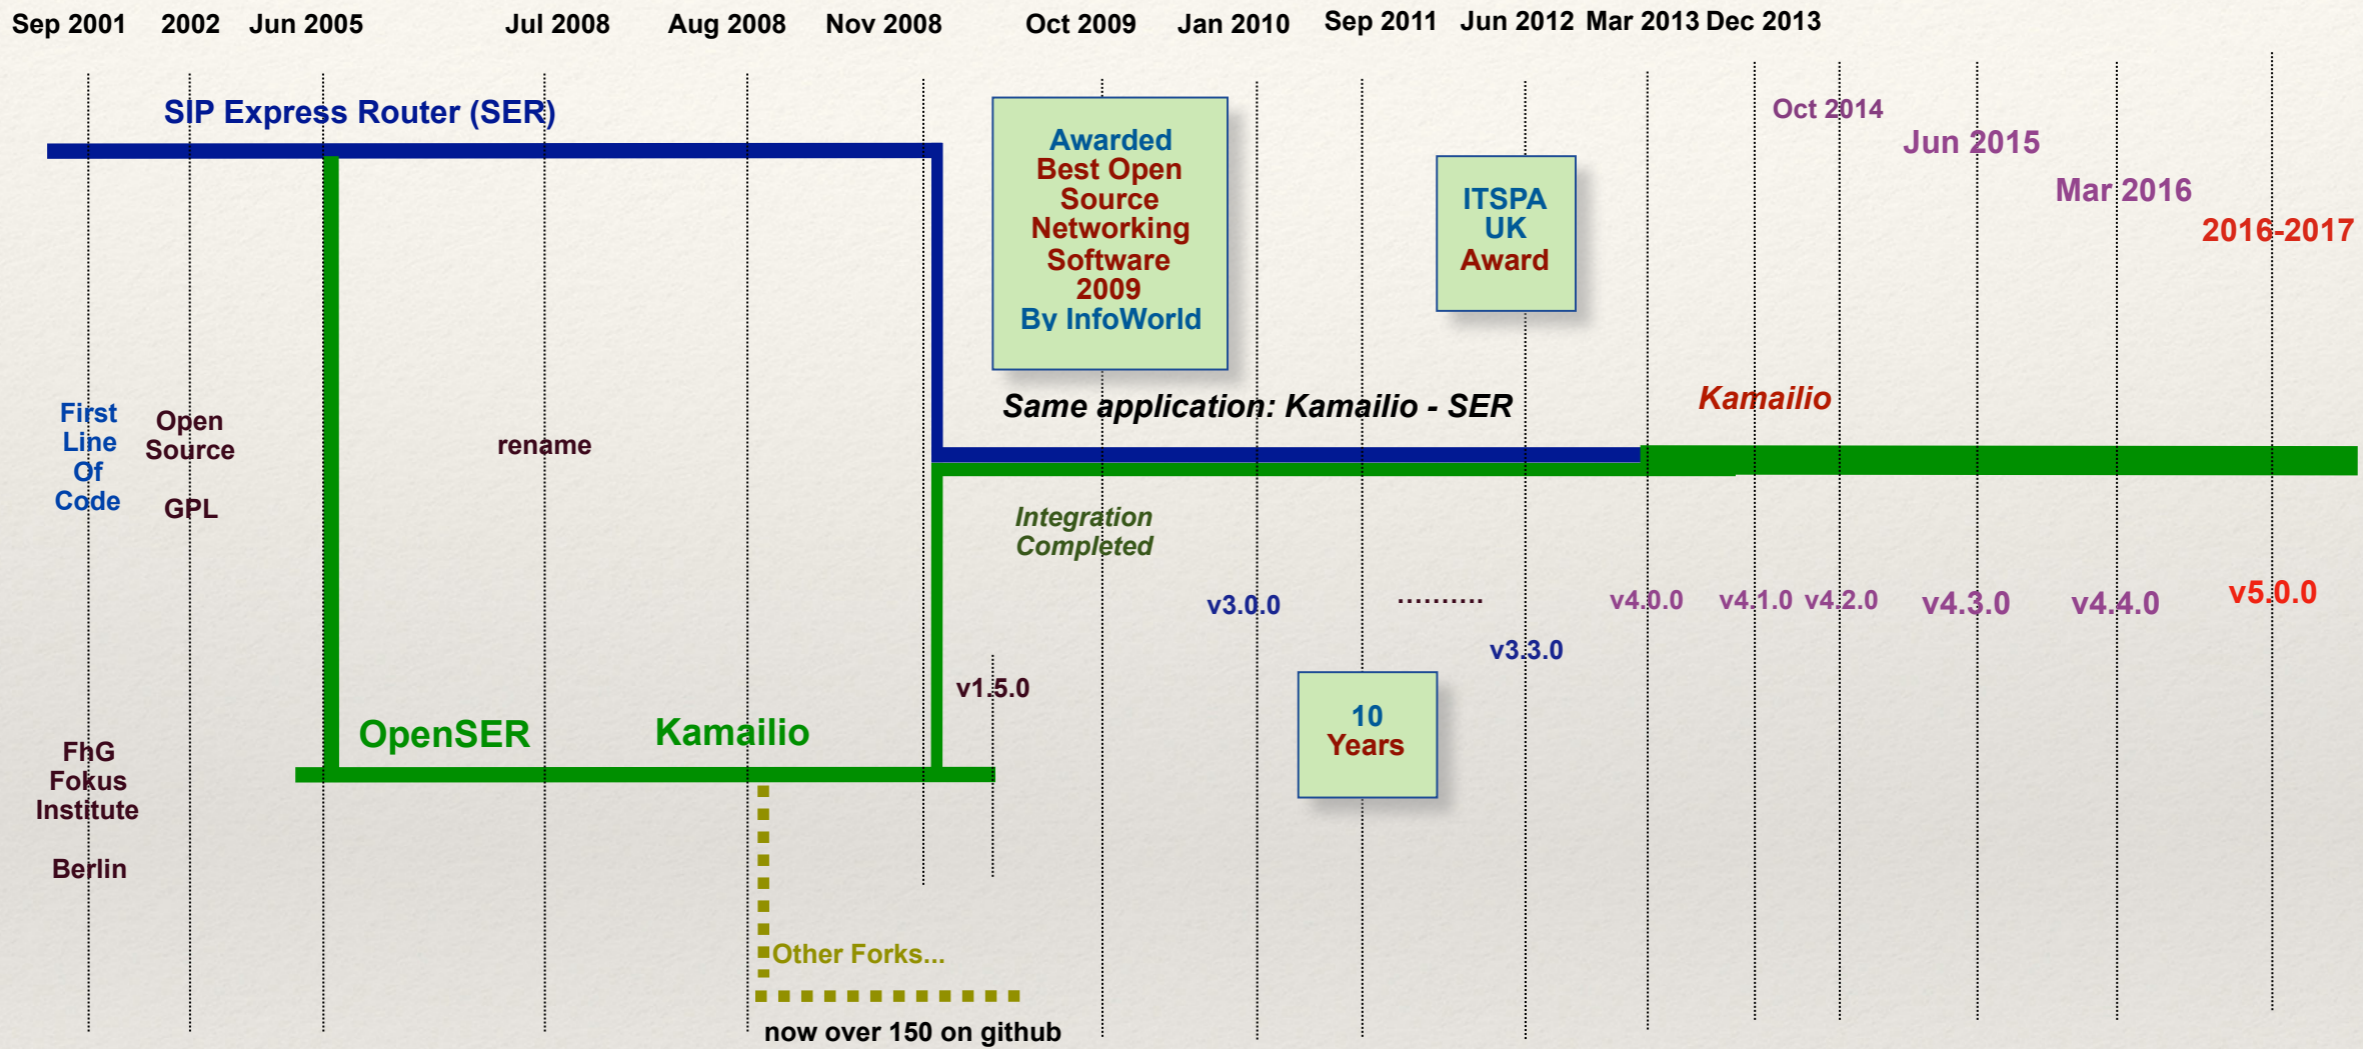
Sep 2001 2002 Jun 2005 Jul 2008 Aug 2008 Nov 2008 Oct 2009 Jan 2010 Sep 2011 Jun 2012 Mar 2013 Dec 2013

SIP Express Router (SER)

Awarded Best Open Source Networking Software 2009 By InfoWorld

ITSPA UK Award

Oct 2014

Jun 2015

Mar 2016

2016-2017

First Line Of Code

Open Source

GPL

rename

Same application: Kamailio - SER

Kamailio

Integration Completed

v3.0.0

..........

v3.3.0

v4.0.0 v4.1.0 v4.2.0 v4.3.0 v4.4.0 v5.0.0

v1.5.0

10 Years

FhG Fokus Institute

Berlin

OpenSER

Kamailio

Other Forks...

now over 150 on github